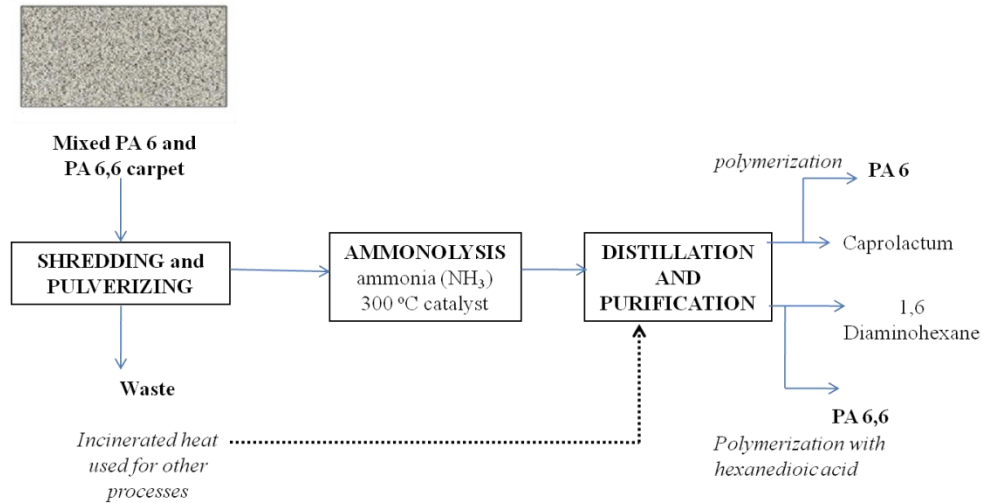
Mixed PA 6 and PA 6,6 carpet

SHREDDING and PULVERIZING

Waste

AMMONOLYSIS
ammonia ($NH_3$)
300 ºC catalyst

DISTILLATION AND PURIFICATION

polymerization

PA 6

Caprolactum

1,6 Diaminohexane

PA 6,6

Polymerization with hexanedioic acid

Incinerated heat used for other processes